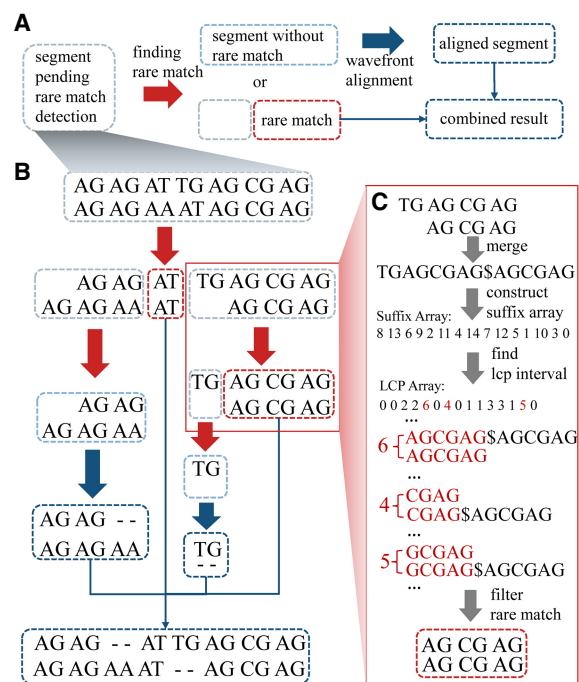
A

segment pending rare match detection

finding rare match

segment without rare match

or

rare match

wavefront alignment

aligned segment

combined result

B

AG AG AT TG AG CG AG
AG AG AA AT AG CG AG

AG AG
AG AG AA

AT
AT

TG AG CG AG
AG CG AG

AG AG
AG AG AA

TG

AG CG AG
AG CG AG

TG

AG AG - -
AG AG AA

TG
- -

AG AG - - AT TG AG CG AG
AG AG AA AT - - AG CG AG

C

TG AG CG AG
AG CG AG

merge

TGAGCGAG$AGCGAG

construct suffix array

Suffix Array:
8 13 6 9 2 11 4 14 7 12 5 1 10 3 0

find lcp interval

LCP Array:
0 0 2 2 6 0 4 0 1 1 3 3 1 5 0

...

6 AGCGAG$AGCGAG
AGCGAG

...

4 CGAG
CGAG$AGCGAG

...

5 GCGAG
GCGAG$AGCGAG

...

filter rare match

AG CG AG
AG CG AG